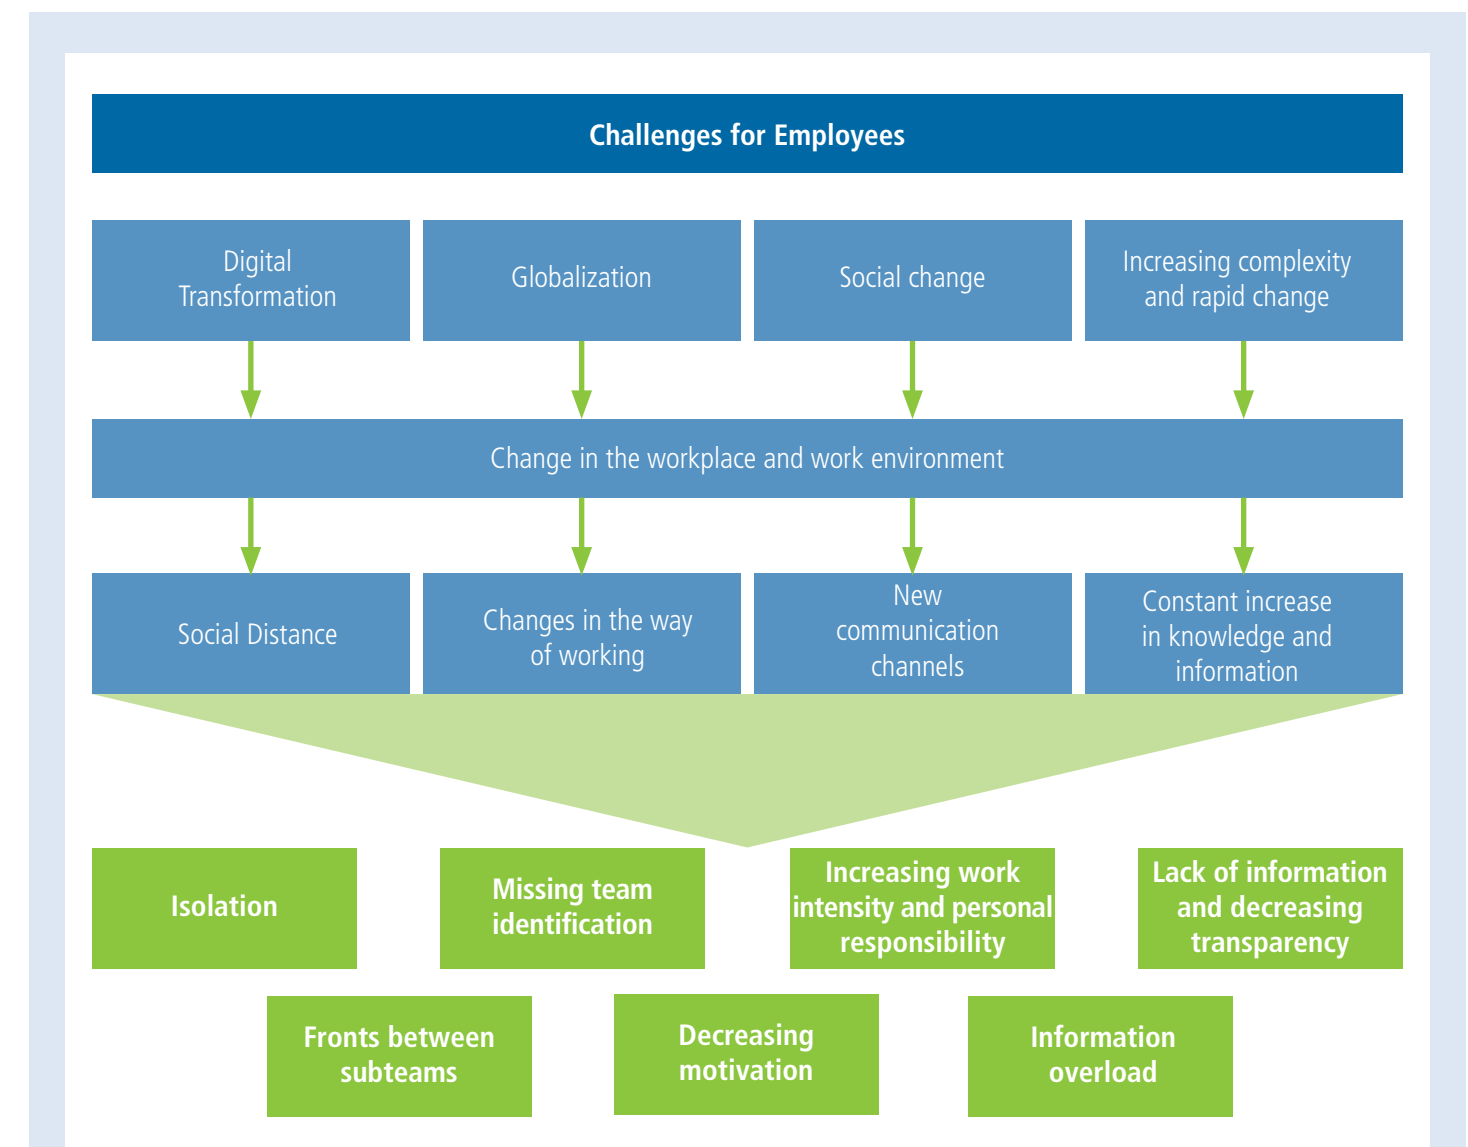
Challenges for Employees

Digital Transformation

Globalization

Social change

Increasing complexity and rapid change

Change in the workplace and work environment

Social Distance

Changes in the way of working

New communication channels

Constant increase in knowledge and information

Isolation

Missing team identification

Increasing work intensity and personal responsibility

Lack of information and decreasing transparency

Fronts between subteams

Decreasing motivation

Information overload